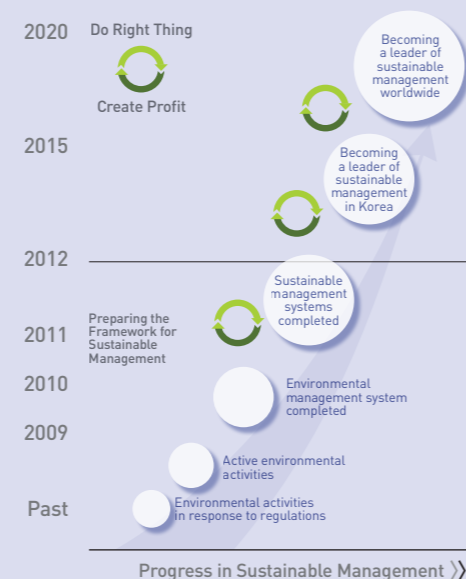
2020

Do Right Thing

Create Profit

Becoming a leader of sustainable management worldwide

2015

Becoming a leader of sustainable management in Korea

2012

Sustainable management systems completed

Preparing the Framework for Sustainable Management

2011

2010

Environmental management system completed

2009

Active environmental activities

Past

Environmental activities in response to regulations

Progress in Sustainable Management 》